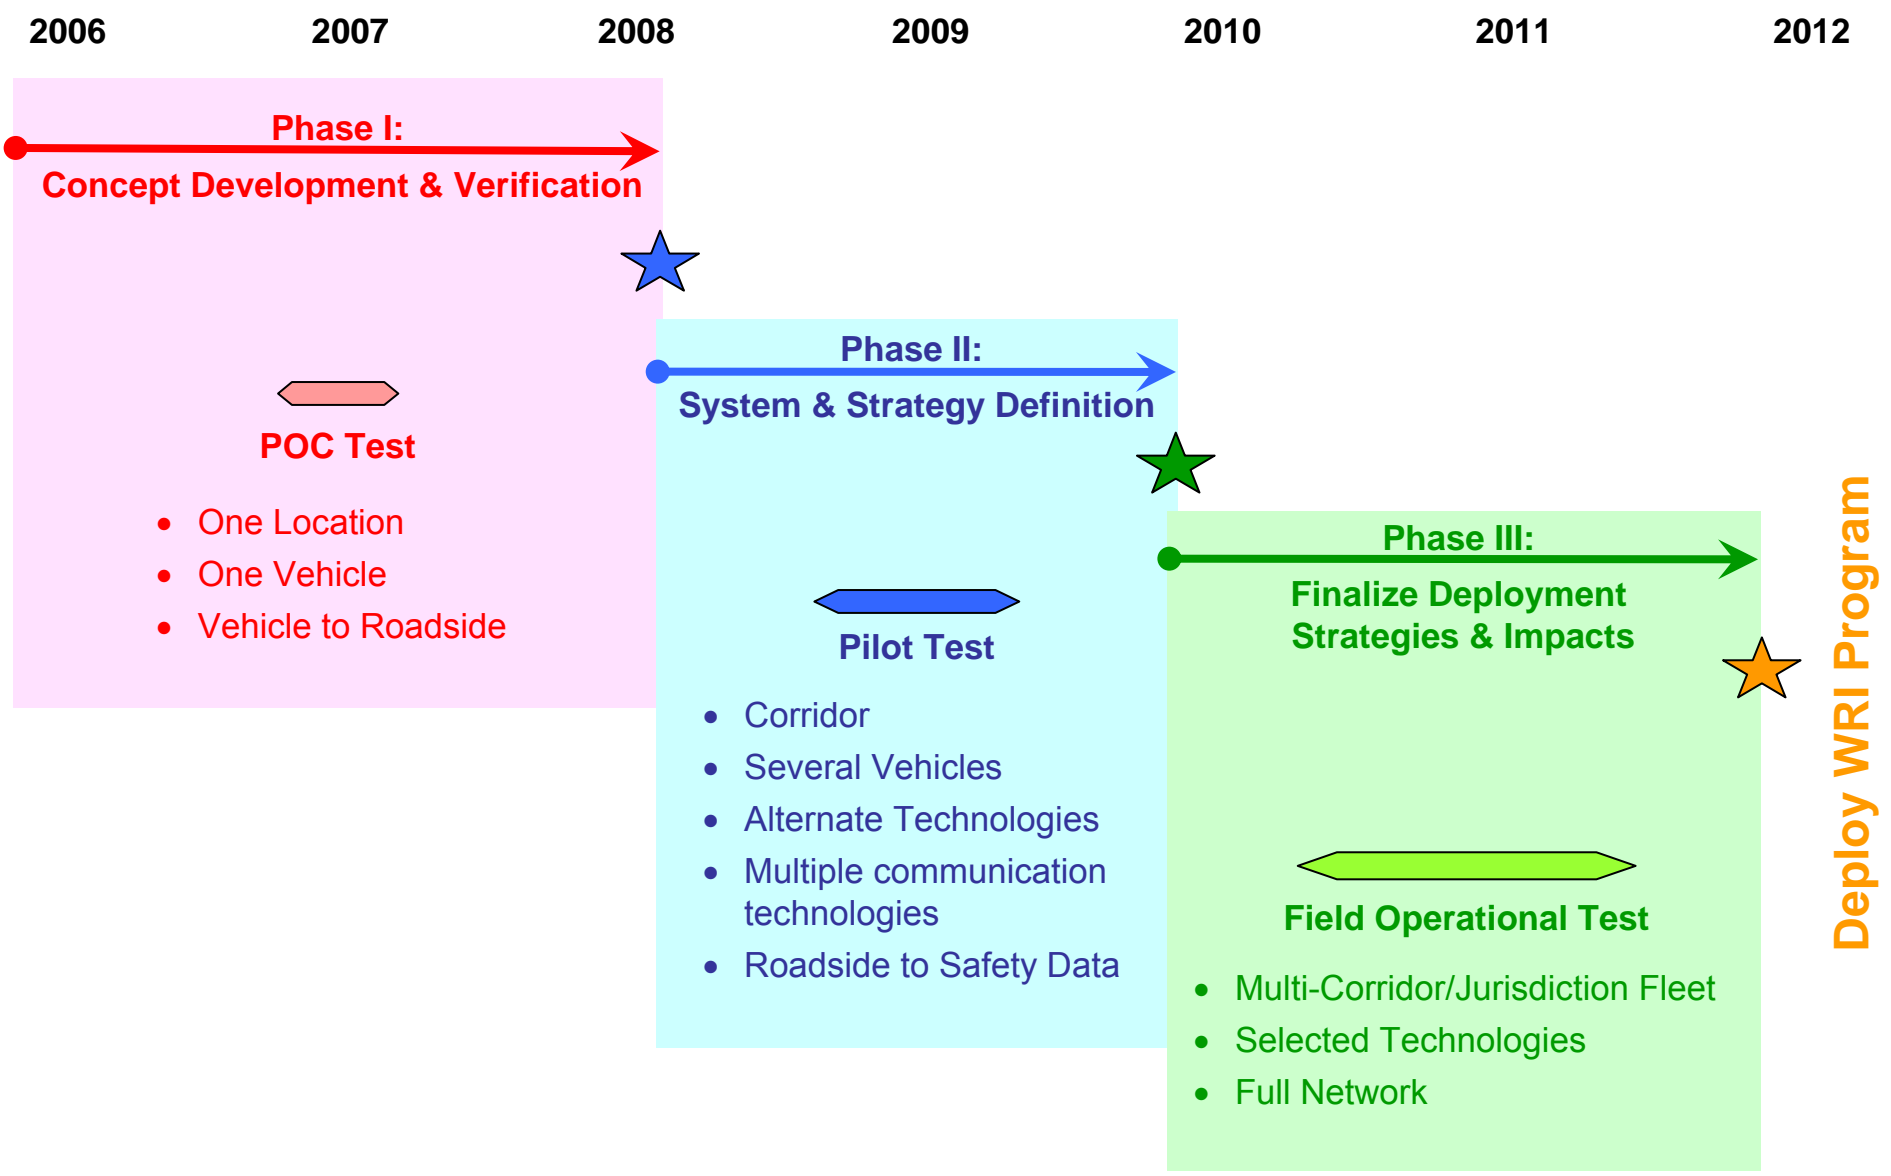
2006 2007 2008 2009 2010 2011 2012

Phase I:
Concept Development & Verification

POC Test

- One Location
- One Vehicle
- Vehicle to Roadside

Phase II:
System & Strategy Definition

Pilot Test

- Corridor
- Several Vehicles
- Alternate Technologies
- Multiple communication technologies
- Roadside to Safety Data

Phase III:
Finalize Deployment Strategies & Impacts

Field Operational Test

- Multi-Corridor/Jurisdiction Fleet
- Selected Technologies
- Full Network

Deploy WRI Program